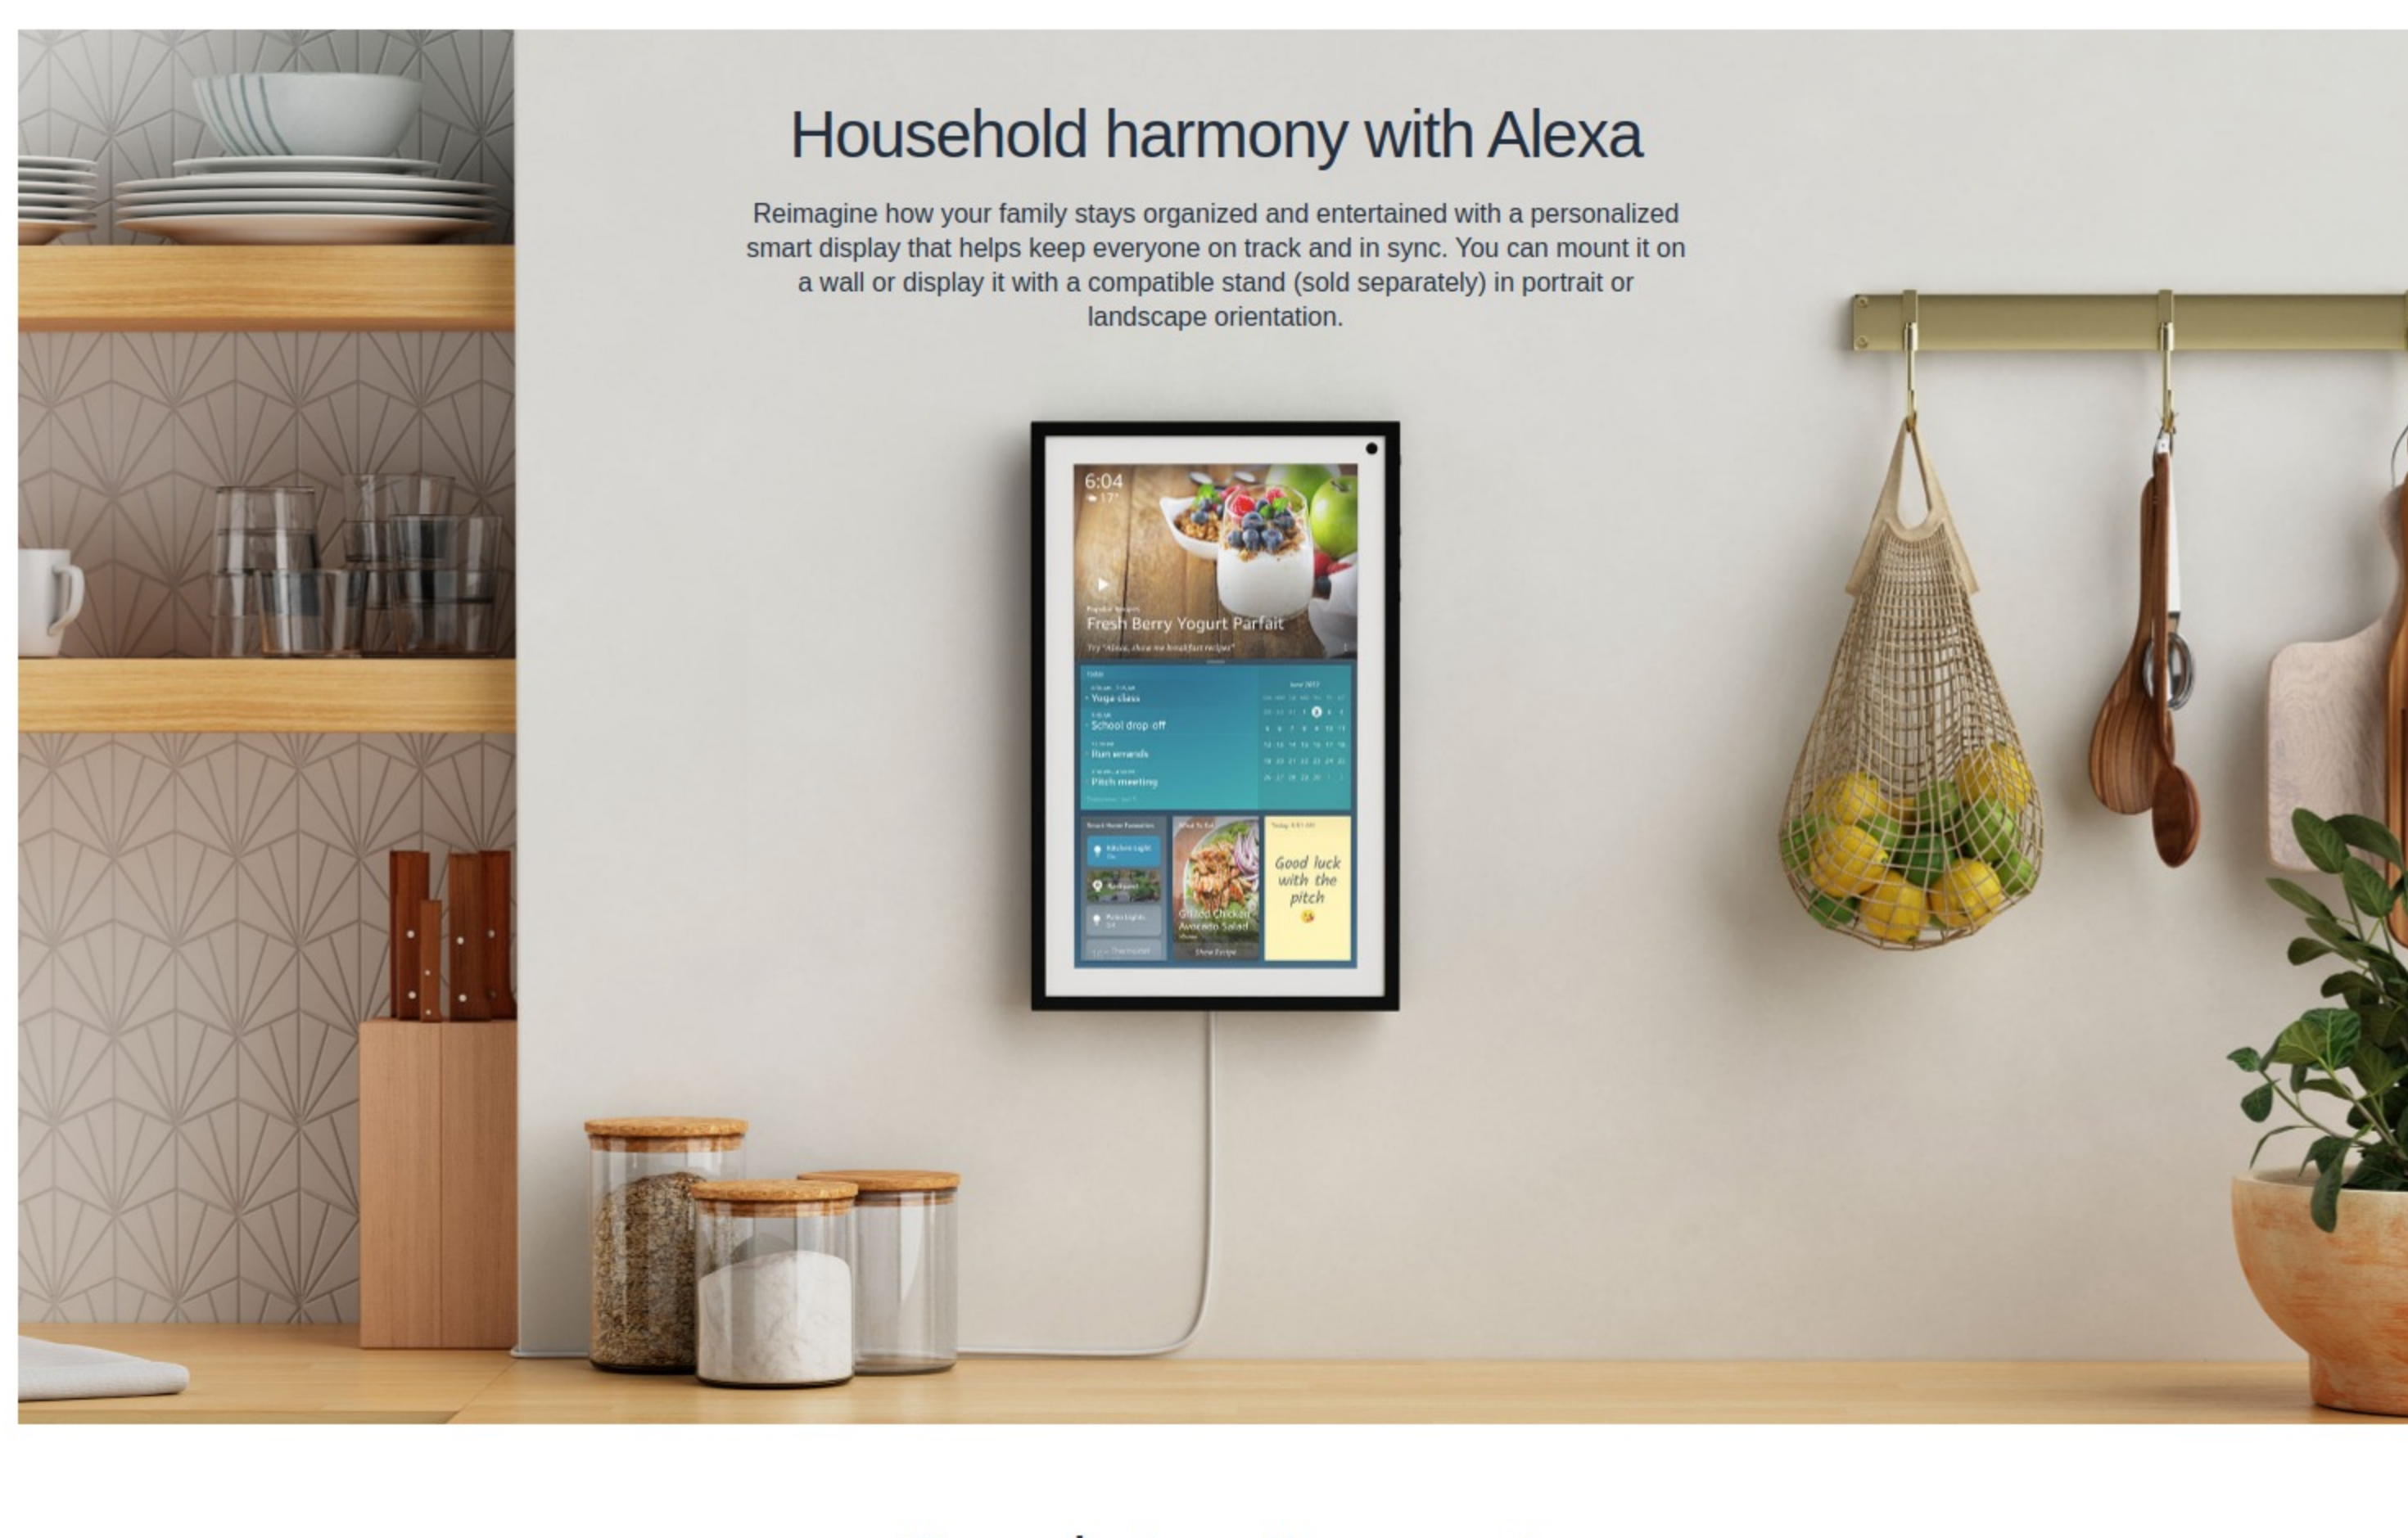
Household harmony with Alexa

Reimagine how your family stays organized and entertained with a personalized smart display that helps keep everyone on track and in sync. You can mount it on a wall or display it with a compatible stand (sold separately) in portrait or landscape orientation.

6:04
17°

Fresh Berry Yogurt Parfait
Try "Alexa, show me breakfast recipes"

Yoga class
School drop off
Run errands
Pitch meeting

Grilled Chicken Avocado Salad
Show Recipe

Good luck with the pitch